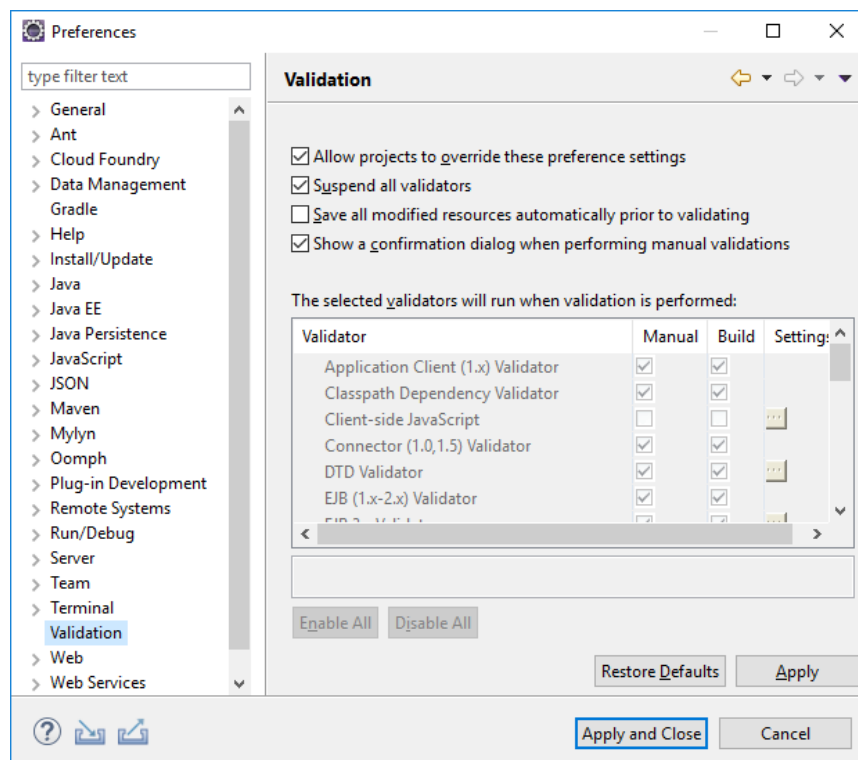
Preferences

type filter text

General
Ant
Cloud Foundry
Data Management
Gradle
Help
Install/Update
Java
Java EE
Java Persistence
JavaScript
JSON
Maven
Mylyn
Oomph
Plug-in Development
Remote Systems
Run/Debug
Server
Team
Terminal
Validation
Web
Web Services

Validation

Allow projects to override these preference settings
Suspend all validators
Save all modified resources automatically prior to validating
Show a confirmation dialog when performing manual validations

The selected validators will run when validation is performed:

| Validator | Manual | Build | Settings |
|---|---|---|---|
| Application Client (1.x) Validator | ☑ | ☑ | |
| Classpath Dependency Validator | ☑ | ☑ | |
| Client-side JavaScript | ☐ | ☐ | ... |
| Connector (1.0,1.5) Validator | ☑ | ☑ | |
| DTD Validator | ☑ | ☑ | ... |
| EJB (1.x-2.x) Validator | ☑ | ☑ | |
| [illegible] | | | |

Enable All
Disable All

Restore Defaults
Apply

Apply and Close
Cancel